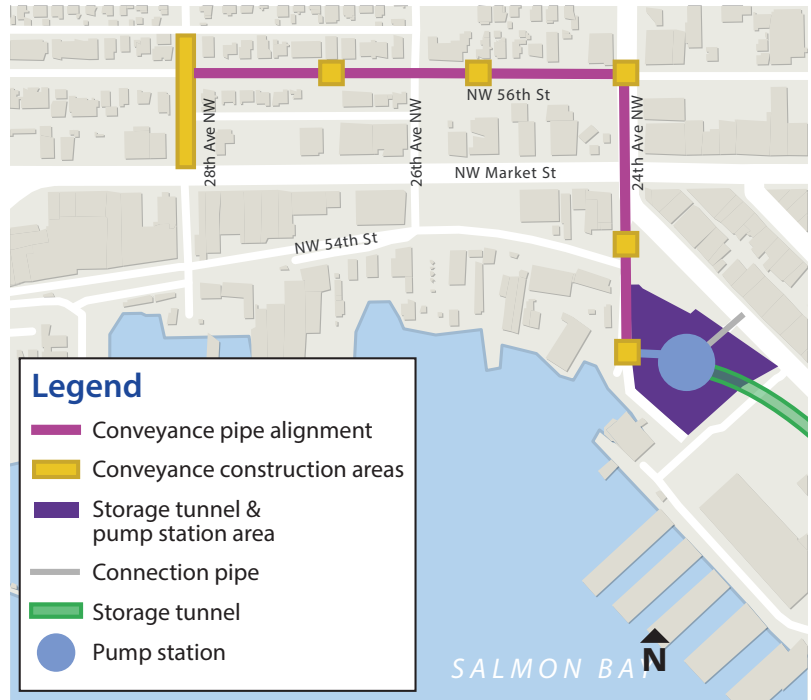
NW 56th St
28th Ave NW
26th Ave NW
24th Ave NW
NW Market St
NW 54th St

Legend
Conveyance pipe alignment
Conveyance construction areas
Storage tunnel & pump station area
Connection pipe
Storage tunnel
Pump station

SALMON BAY
N